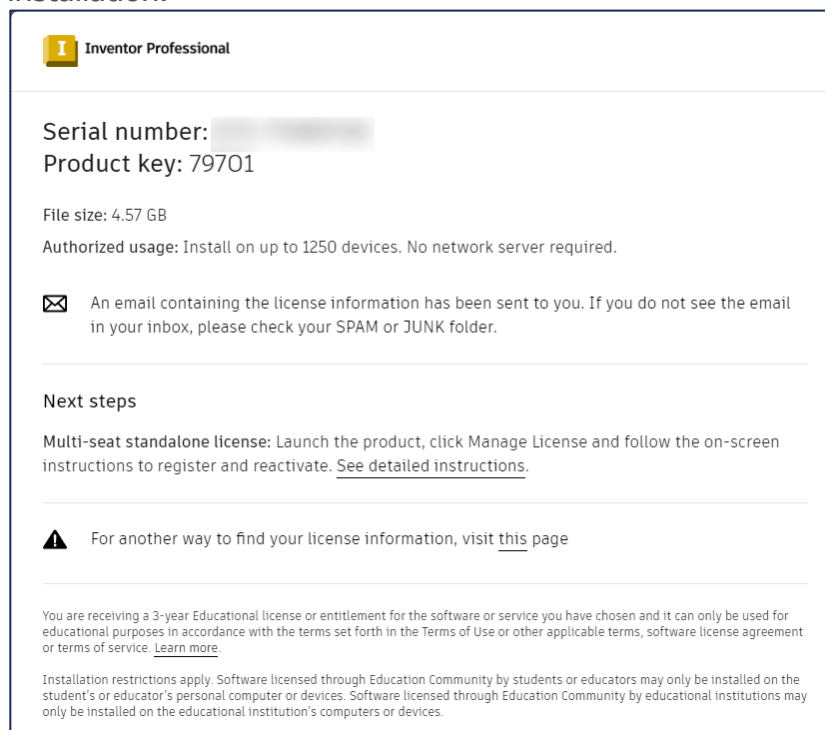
installation.

I Inventor Professional

Serial number: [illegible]
Product key: 797O1

File size: 4.57 GB

Authorized usage: Install on up to 1250 devices. No network server required.

An email containing the license information has been sent to you. If you do not see the email in your inbox, please check your SPAM or JUNK folder.

Next steps

Multi-seat standalone license: Launch the product, click Manage License and follow the on-screen instructions to register and reactivate. See detailed instructions.

For another way to find your license information, visit this page

You are receiving a 3-year Educational license or entitlement for the software or service you have chosen and it can only be used for educational purposes in accordance with the terms set forth in the Terms of Use or other applicable terms, software license agreement or terms of service. Learn more.

Installation restrictions apply. Software licensed through Education Community by students or educators may only be installed on the student's or educator's personal computer or devices. Software licensed through Education Community by educational institutions may only be installed on the educational institution's computers or devices.